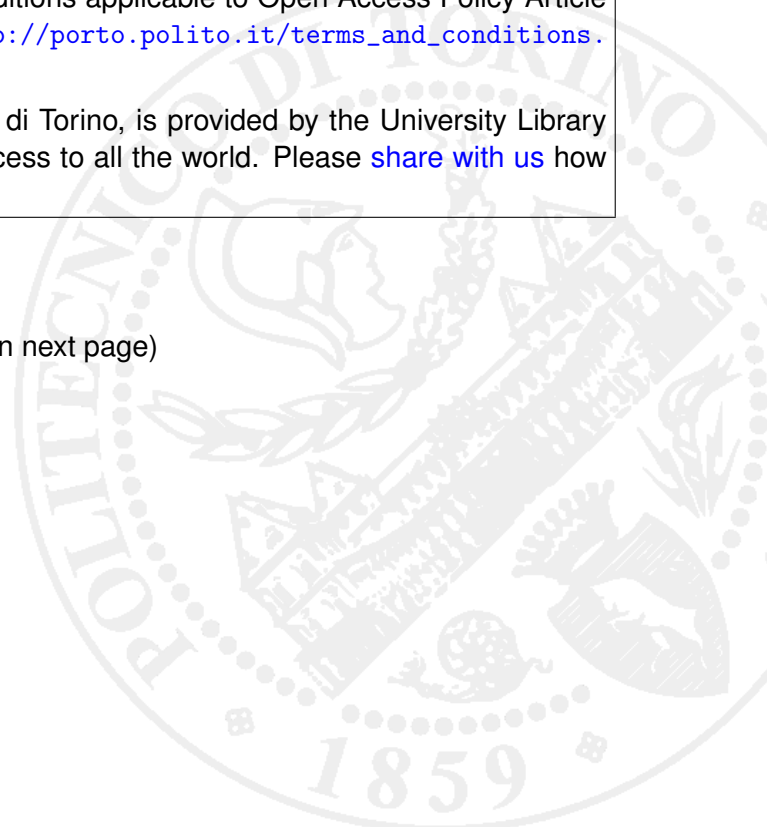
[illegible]itions applicable to Open Access Policy Article
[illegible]p://porto.polito.it/terms_and_conditions.

di Torino, is provided by the University Library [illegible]cess to all the world. Please share with us how

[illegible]n next page)

POLITECNICO DI TORINO

1859